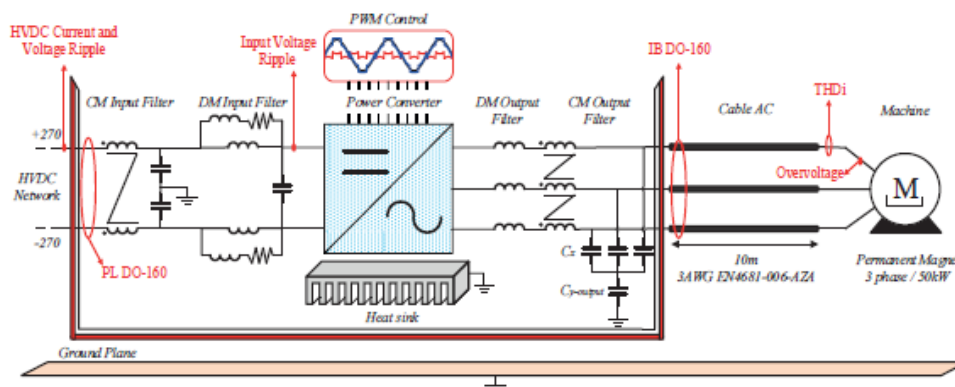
HVDC Current and Voltage Ripple

Input Voltage Ripple

PWM Control

IB DO-160

CM Input Filter

DM Input Filter

Power Converter

DM Output Filter

CM Output Filter

Cable AC

THDi

Machine

+270

HVDC Network

-270

Overvoltage

M

PL DO-160

$C_x$

$C_{y\text{-}output}$

10m
3AWG EN4681-006-AZA

Permanent Magne
3 phase / 50kW

Heat sink

Ground Plane